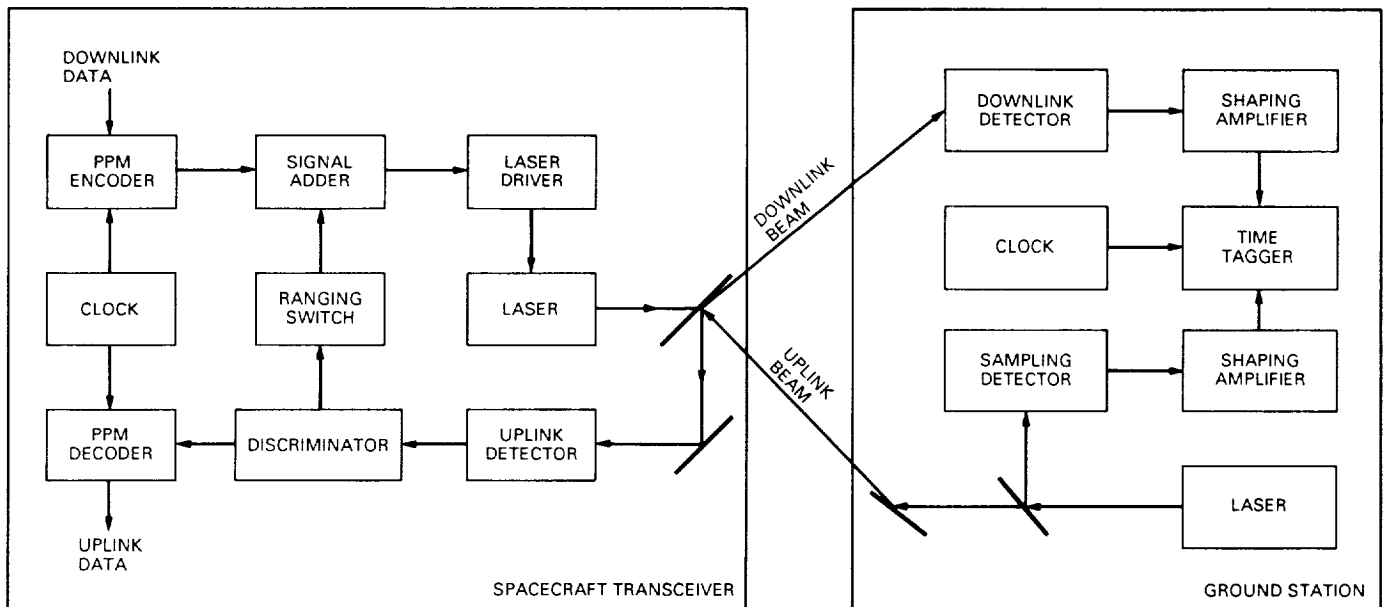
DOWNLINK DATA

PPM ENCODER

SIGNAL ADDER

LASER DRIVER

CLOCK

RANGING SWITCH

LASER

PPM DECODER

DISCRIMINATOR

UPLINK DETECTOR

UPLINK DATA

SPACECRAFT TRANSCEIVER

DOWNLINK BEAM

UPLINK BEAM

DOWNLINK DETECTOR

SHAPING AMPLIFIER

CLOCK

TIME TAGGER

SAMPLING DETECTOR

SHAPING AMPLIFIER

LASER

GROUND STATION